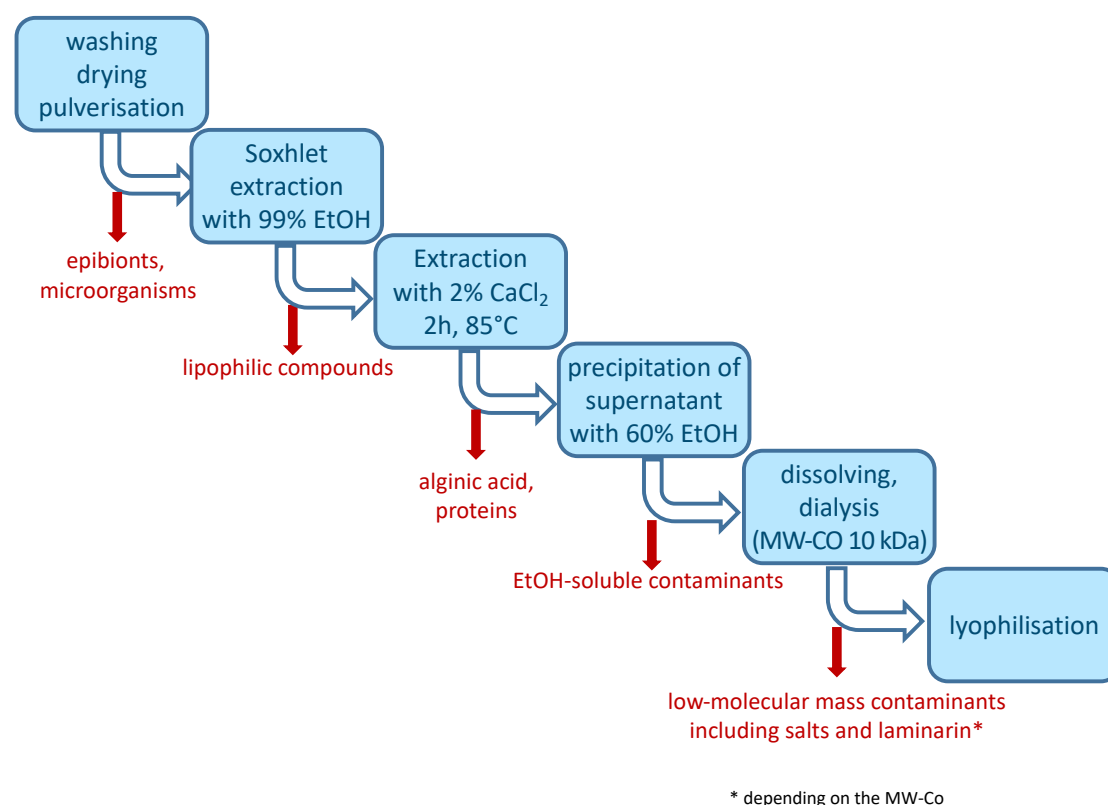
washing
drying
pulverisation

Soxhlet
extraction
with 99% EtOH

epibionts,
microorganisms

Extraction
with 2% $CaCl_2$
2h, 85°C

lipophilic compounds

precipitation of
supernatant
with 60% EtOH

alginic acid,
proteins

dissolving,
dialysis
(MW-CO 10 kDa)

EtOH-soluble contaminants

lyophilisation

low-molecular mass contaminants
including salts and laminarin*

* depending on the MW-Co